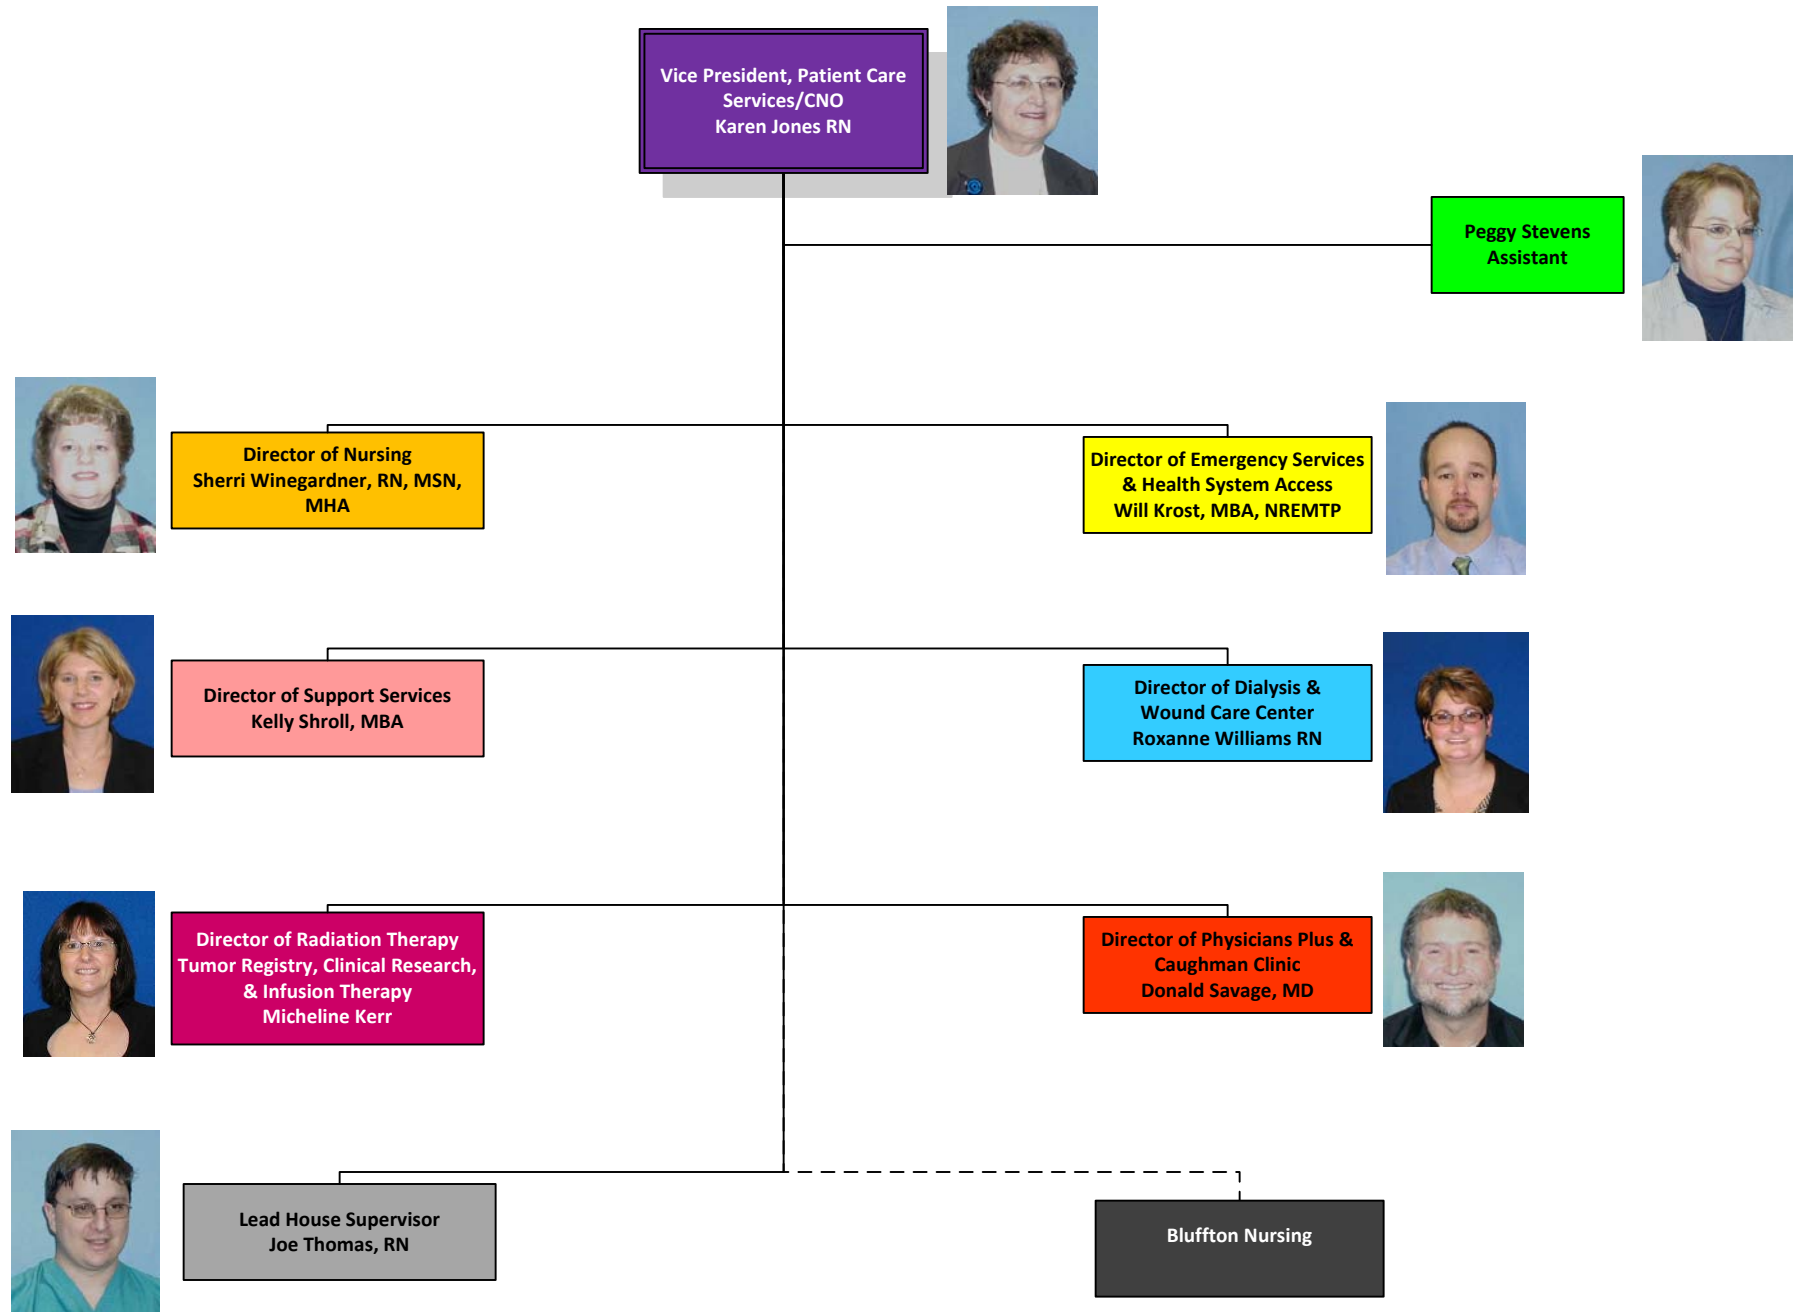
Vice President, Patient Care Services/CNO
Karen Jones RN

Peggy Stevens
Assistant

Director of Nursing
Sherri Winegardner, RN, MSN, MHA

Director of Emergency Services & Health System Access
Will Krost, MBA, NREMTP

Director of Support Services
Kelly Shroll, MBA

Director of Dialysis & Wound Care Center
Roxanne Williams RN

Director of Radiation Therapy Tumor Registry, Clinical Research, & Infusion Therapy
Micheline Kerr

Director of Physicians Plus & Caughman Clinic
Donald Savage, MD

Lead House Supervisor
Joe Thomas, RN

Bluffton Nursing